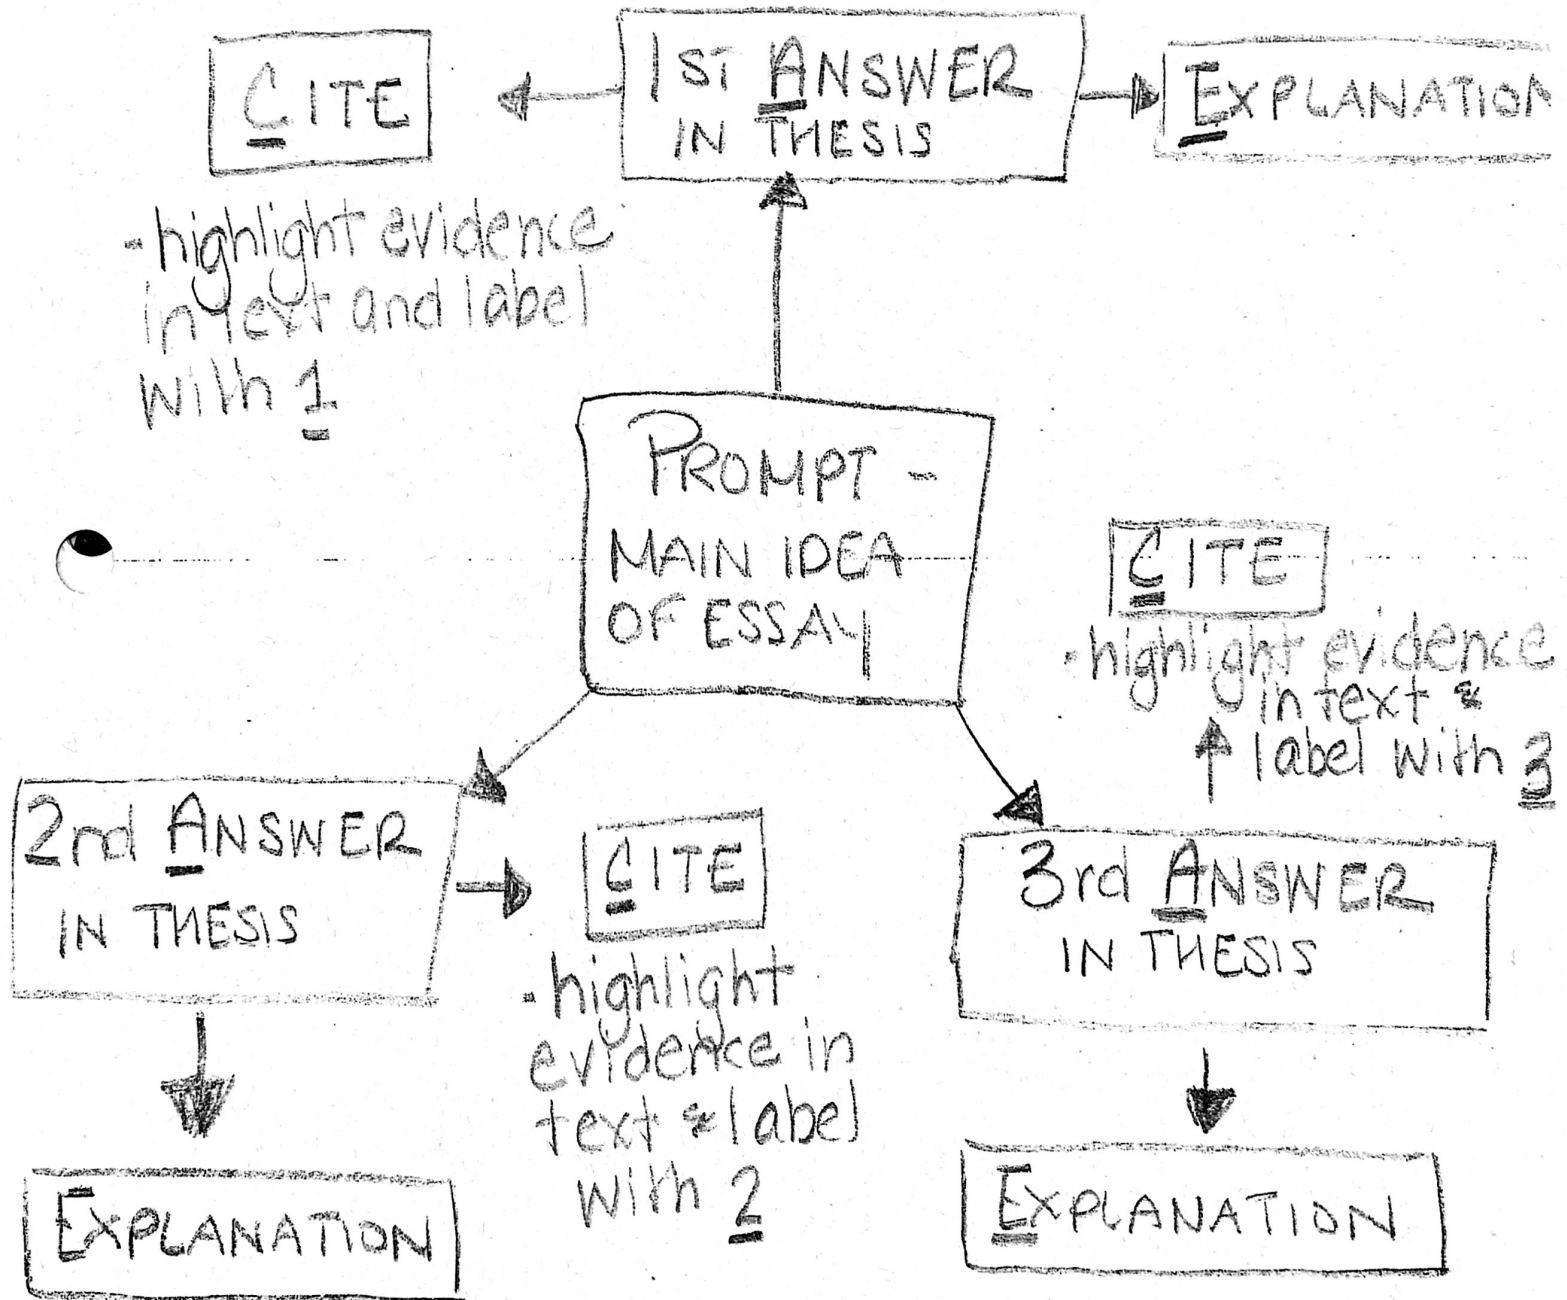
CITE

-highlight evidence in text and label with 1

1ST ANSWER IN THESIS

EXPLANATION

PROMPT - MAIN IDEA OF ESSAY

CITE

-highlight evidence in text & label with 3

2nd ANSWER IN THESIS

CITE

-highlight evidence in text & label with 2

3rd ANSWER IN THESIS

EXPLANATION

EXPLANATION